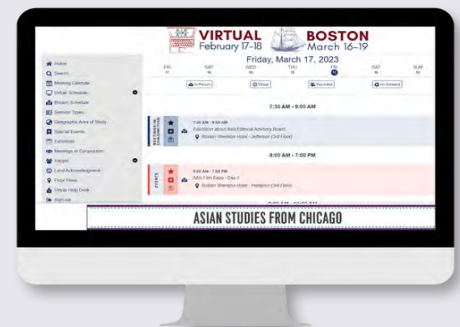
VIRTUAL
February 17-18

BOSTON
March 16-19

Home
Search
Meeting Calendar
Virtual Schedule
Boston Schedule
Session Types
Geographic Area of Study
Special Events
Exhibitors
Meetings in Conjunction
Header
Land Acknowledgement
Floor Plans
Virtual Help Desk
Sign up

Friday, March 17, 2023

| FRI 17 | SAT 18 | WED 15 | THU 16 | FRI 17 | SAT 18 | SUN 19 |
|---|---|---|---|---|---|---|

In Person
Virtual
Recorded
On Demand

7:30 AM - 9:00 AM

7:30 AM - 9:00 AM
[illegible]
Boston Sheraton Hotel - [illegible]

8:00 AM - 7:00 PM

8:00 AM - 7:00 PM
AAS Film Expo - Day 2
Boston Sheraton Hotel - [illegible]

EVENTS

ASIAN STUDIES FROM CHICAGO